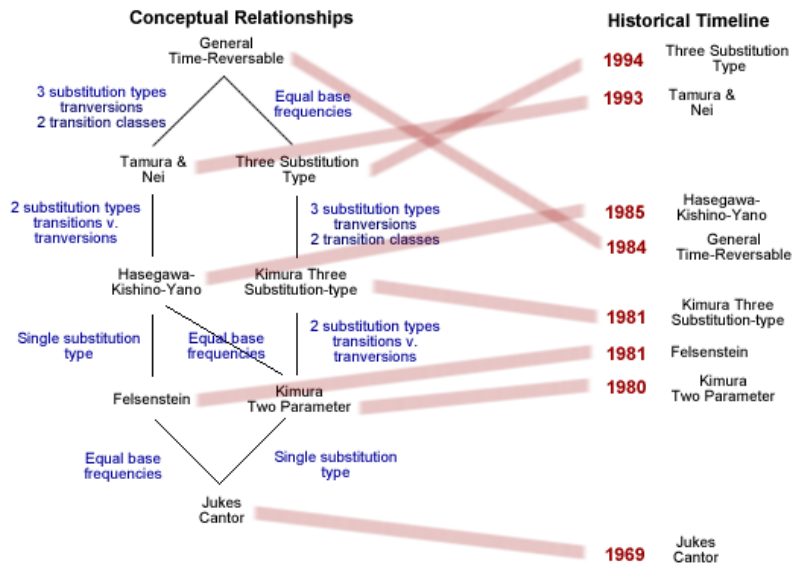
Conceptual Relationships

General Time-Reversable

3 substitution types tranversions 2 transition classes

Equal base frequencies

Tamura & Nei

Three Substitution Type

2 substitution types transitions v. tranversions

3 substitution types tranversions 2 transition classes

Hasegawa-Kishino-Yano

Kimura Three Substitution-type

Single substitution type

Equal base frequencies

2 substitution types transitions v. tranversions

Felsenstein

Kimura Two Parameter

Equal base frequencies

Single substitution type

Jukes Cantor

Historical Timeline

1994 Three Substitution Type

1993 Tamura & Nei

1985 Hasegawa-Kishino-Yano

1984 General Time-Reversable

1981 Kimura Three Substitution-type

1981 Felsenstein

1980 Kimura Two Parameter

1969 Jukes Cantor